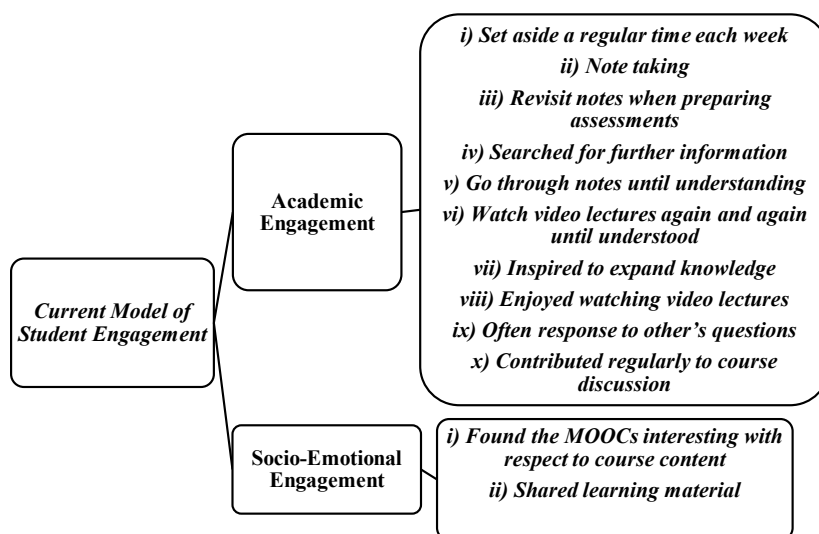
Current Model of Student Engagement

Academic Engagement

i) Set aside a regular time each week
ii) Note taking
iii) Revisit notes when preparing assessments
iv) Searched for further information
v) Go through notes until understanding
vi) Watch video lectures again and again until understood
vii) Inspired to expand knowledge
viii) Enjoyed watching video lectures
ix) Often response to other's questions
x) Contributed regularly to course discussion

Socio-Emotional Engagement

i) Found the MOOCs interesting with respect to course content
ii) Shared learning material